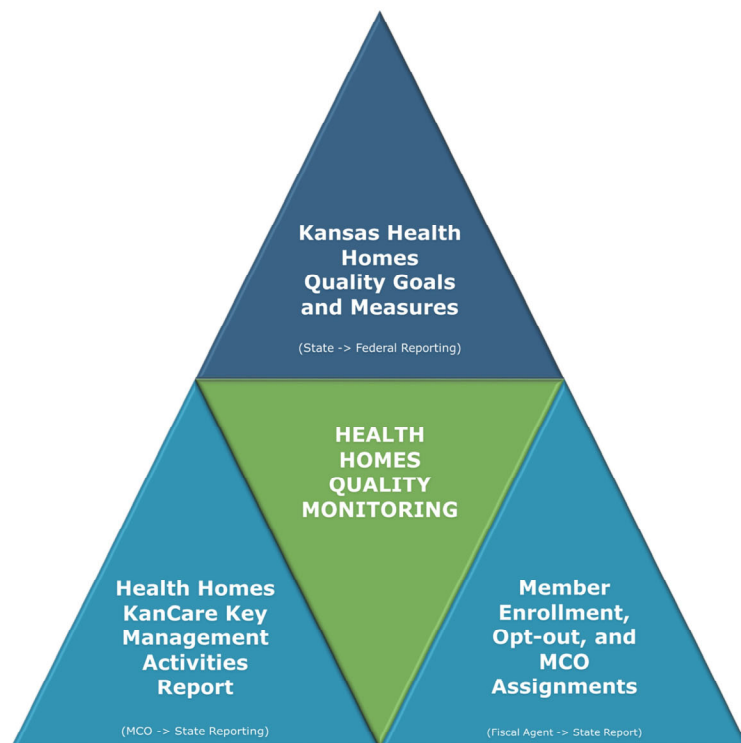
Kansas Health Homes Quality Goals and Measures

(State -> Federal Reporting)

HEALTH HOMES QUALITY MONITORING

Health Homes KanCare Key Management Activities Report

(MCO -> State Reporting)

Member Enrollment, Opt-out, and MCO Assignments

(Fiscal Agent -> State Report)